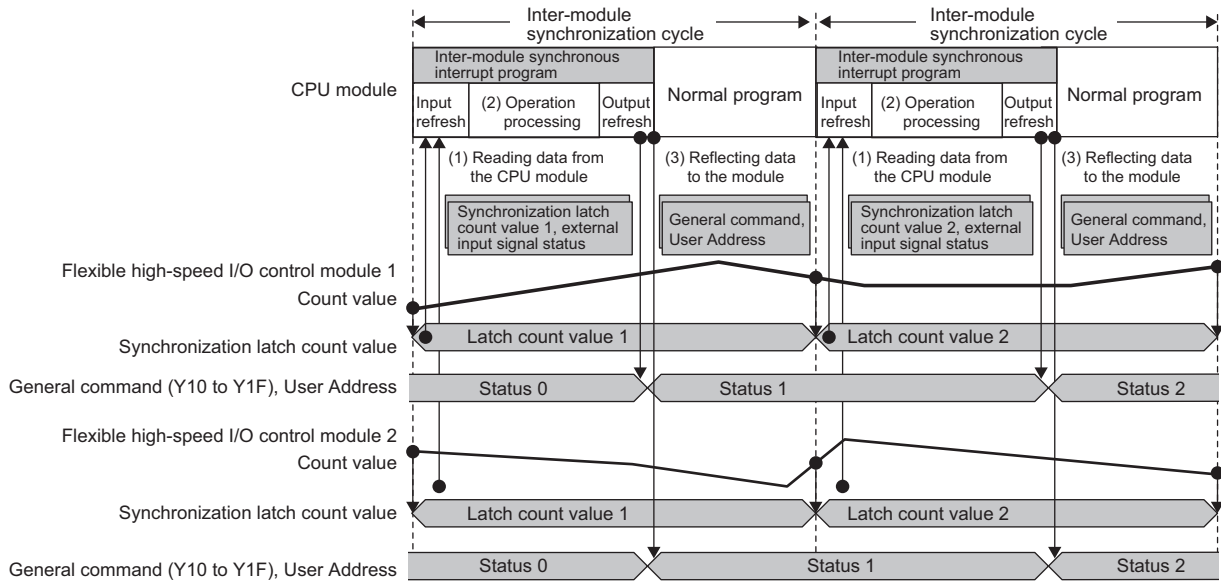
Inter-module synchronization cycle

Inter-module synchronization cycle

CPU module

Inter-module synchronous interrupt program

Input refresh

(2) Operation processing

Output refresh

Normal program

Inter-module synchronous interrupt program

Input refresh

(2) Operation processing

Output refresh

Normal program

(1) Reading data from the CPU module

Synchronization latch count value 1, external input signal status

(3) Reflecting data to the module

General command, User Address

(1) Reading data from the CPU module

Synchronization latch count value 2, external input signal status

(3) Reflecting data to the module

General command, User Address

Flexible high-speed I/O control module 1

Count value

Synchronization latch count value

Latch count value 1

Latch count value 2

General command (Y10 to Y1F), User Address

Status 0

Status 1

Status 2

Flexible high-speed I/O control module 2

Count value

Synchronization latch count value

Latch count value 1

Latch count value 2

General command (Y10 to Y1F), User Address

Status 0

Status 1

Status 2